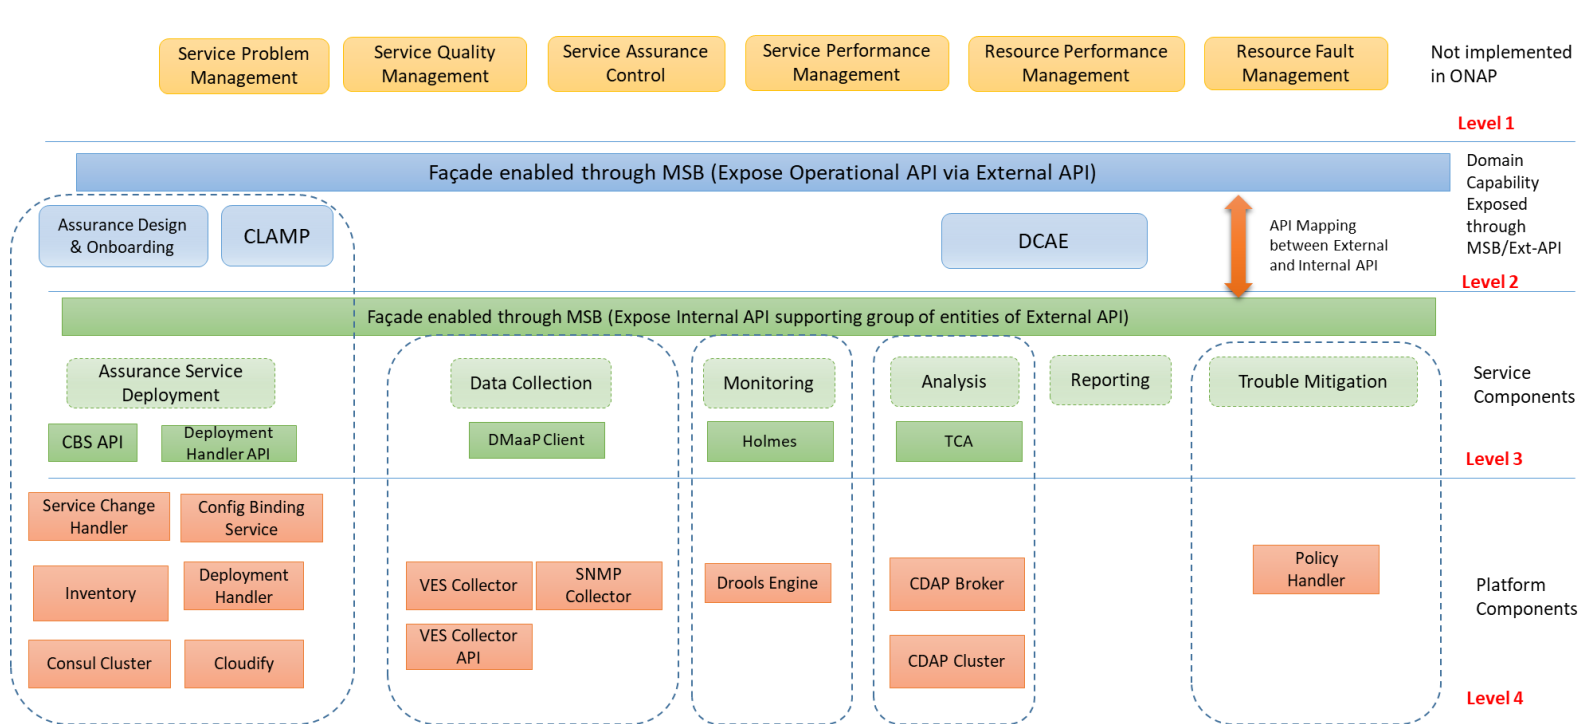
Service Problem Management

Service Quality Management

Service Assurance Control

Service Performance Management

Resource Performance Management

Resource Fault Management

Not implemented in ONAP

Level 1

Façade enabled through MSB (Expose Operational API via External API)

Domain Capability Exposed through MSB/Ext-API

Assurance Design & Onboarding

CLAMP

DCAE

API Mapping between External and Internal API

Level 2

Façade enabled through MSB (Expose Internal API supporting group of entities of External API)

Assurance Service Deployment

CBS API

Deployment Handler API

Data Collection

DMaaP Client

Monitoring

Holmes

Analysis

TCA

Reporting

Trouble Mitigation

Service Components

Level 3

Service Change Handler

Config Binding Service

Inventory

Deployment Handler

Consul Cluster

Cloudify

VES Collector

SNMP Collector

VES Collector API

Drools Engine

CDAP Broker

CDAP Cluster

Policy Handler

Platform Components

Level 4